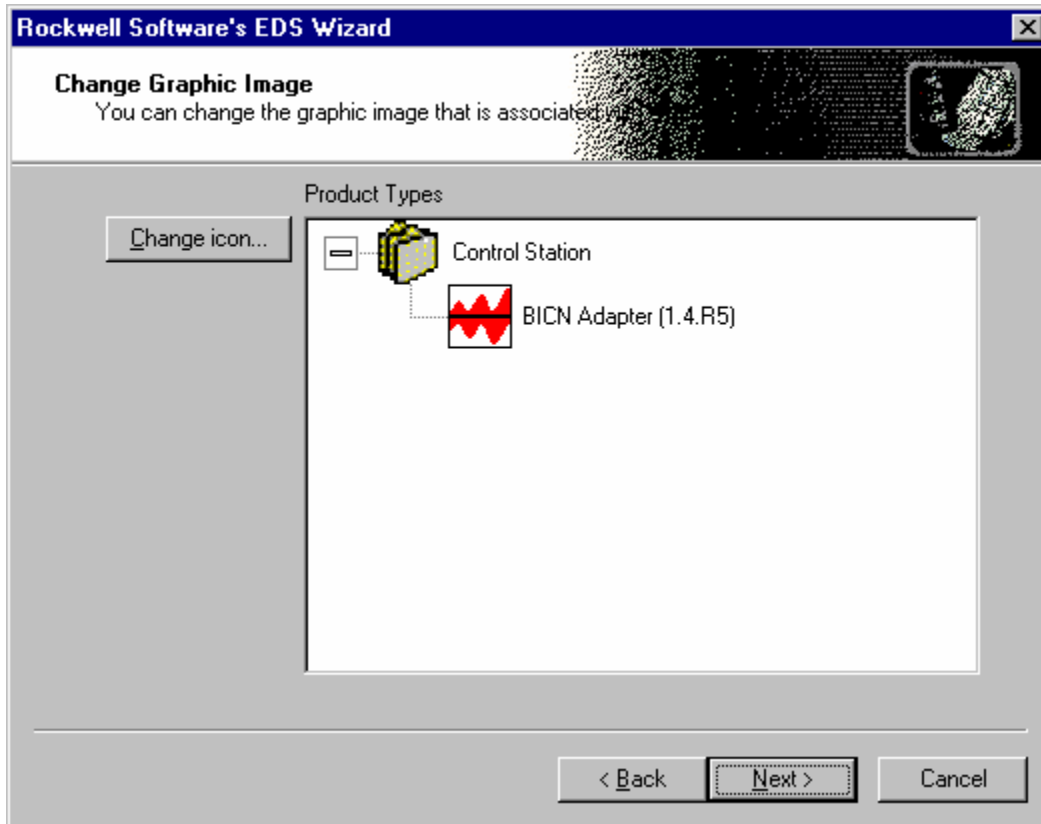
Rockwell Software's EDS Wizard

Change Graphic Image
You can change the graphic image that is associated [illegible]

Product Types

Change icon...

Control Station

BICN Adapter (1.4.R5)

< Back

Next >

Cancel